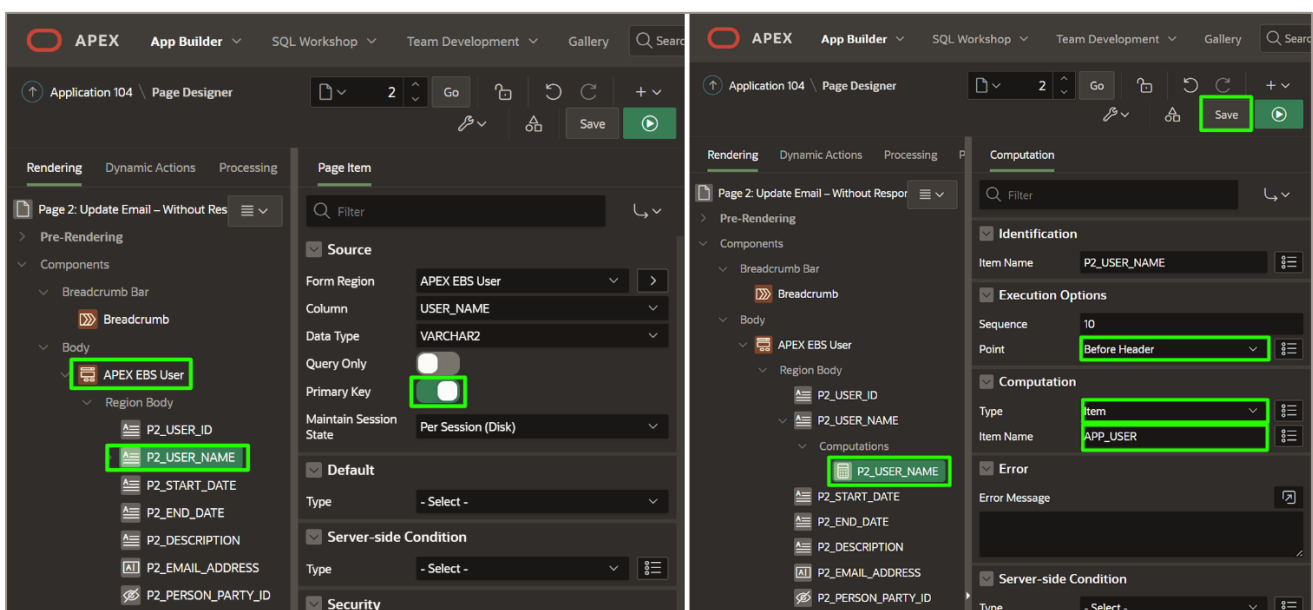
APEX App Builder SQL Workshop Team Development Gallery Searc

Application 104 \ Page Designer

2 Go

Save

Rendering Dynamic Actions Processing

Page Item

Page 2: Update Email – Without Res

Filter

Pre-Rendering

Components

Breadcrumb Bar

Breadcrumb

Body

APEX EBS User

Region Body

P2_USER_ID

P2_USER_NAME

P2_START_DATE

P2_END_DATE

P2_DESCRIPTION

P2_EMAIL_ADDRESS

P2_PERSON_PARTY_ID

Source

Form Region APEX EBS User

Column USER_NAME

Data Type VARCHAR2

Query Only

Primary Key

Maintain Session State Per Session (Disk)

Default

Type - Select -

Server-side Condition

Type - Select -

Security

APEX App Builder SQL Workshop Team Development Gallery Searc

Application 104 \ Page Designer

2 Go

Save

Rendering Dynamic Actions Processing P

Computation

Page 2: Update Email – Without Respor

Filter

Pre-Rendering

Components

Breadcrumb Bar

Breadcrumb

Body

APEX EBS User

Region Body

P2_USER_ID

P2_USER_NAME

Computations

P2_USER_NAME

P2_START_DATE

P2_END_DATE

P2_DESCRIPTION

P2_EMAIL_ADDRESS

P2_PERSON_PARTY_ID

Identification

Item Name P2_USER_NAME

Execution Options

Sequence 10

Point Before Header

Computation

Type Item

Item Name APP_USER

Error

Error Message

Server-side Condition

Type - Select -